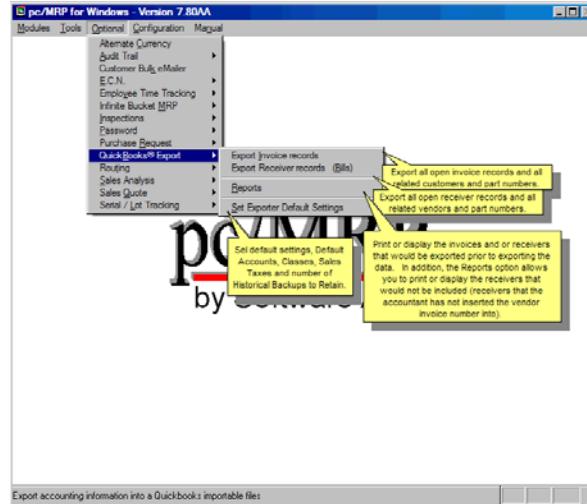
pc/MRP for Windows - Version 7.80AA

Modules Tools Optional Configuration Manual

Alternate Currency
Audit Trail
Customer Bulk eMailer
E.C.N.
Employee Time Tracking
Infinite Bucket MRP
Inspections
Password
Purchase Request
QuickBooks® Export
Routing
Sales Analysis
Sales Quote
Serial / Lot Tracking

Export Invoice records
Export Receiver records (Bills)
Reports
Set Exporter Default Settings

Export all open invoice records and all related customers and part numbers.

Export all open receiver records and all related vendors and part numbers.

Print or display the invoices and or receivers that would be exported prior to exporting the data. In addition, the Reports option allows you to print or display the receivers that would not be included (receivers that the accountant has not inserted the vendor invoice number into).

Set default settings, Default Accounts, Classes, Sales Taxes and number of Historical Backups to Retain.

pc/MRP
by Software

Export accounting information into a Quickbooks importable files